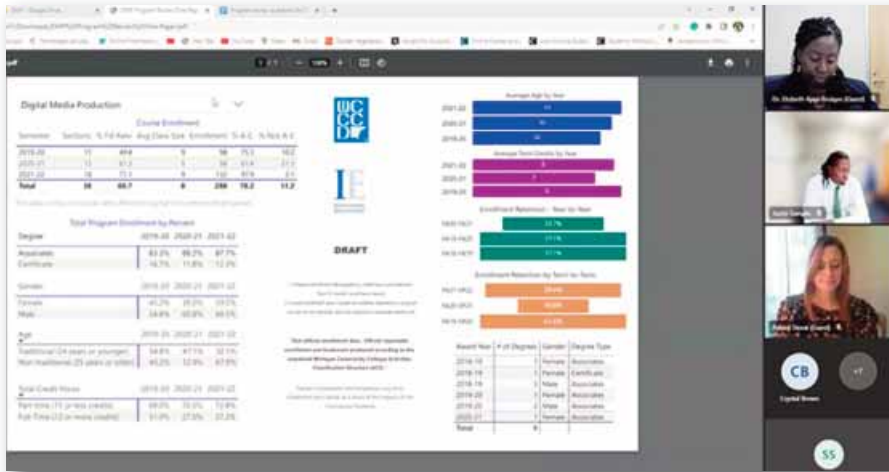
Digital Media Production

Course Enrollment

| Semester | Sections | % Fill Rate | Avg Class Size | Enrollment | % A-C | % Not A-C |
|---|---|---|---|---|---|---|
| 2019-20 | 11 | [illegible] | 9 | 98 | 75.5 | 10.2 |
| 2020-21 | 11 | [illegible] | 8 | 90 | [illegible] | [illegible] |
| 2021-22 | 16 | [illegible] | 9 | 152 | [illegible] | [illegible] |
| Total | 38 | 66.7 | 8 | 288 | 78.2 | 11.2 |

Total Program Enrollment by Percent

| Degree | 2019-20 | 2020-21 | 2021-22 |
|---|---|---|---|
| Associates | 83.3% | 88.2% | 87.7% |
| Certificate | 16.7% | 11.8% | 12.3% |

| Gender | 2019-20 | 2020-21 | 2021-22 |
|---|---|---|---|
| Female | 45.2% | 39.2% | 39.5% |
| Male | 54.8% | 60.8% | 60.5% |

| Age | 2019-20 | 2020-21 | 2021-22 |
|---|---|---|---|
| Traditional (24 years or younger) | 54.8% | 47.1% | 32.1% |
| Non-traditional (25 years or older) | 45.2% | 52.9% | 67.9% |

| Total Credit Hours | 2019-20 | 2020-21 | 2021-22 |
|---|---|---|---|
| Part-time (11 or less credits) | 69.0% | 70.6% | 72.8% |
| Full-Time (12 or more credits) | 31.0% | 27.5% | 27.2% |

WCCCD

IE

DRAFT

Average Age by Year
2021-22
2020-21
2019-20

Average Term Credits by Year
2021-22
2020-21
2019-20

Enrollment Retention - Year to Year
FA20-FA21
FA19-FA20
FA18-FA19

Enrollment Retention by Term to Term

| Award Year | # of Degrees | Gender | Degree Type |
|---|---|---|---|
| 2018-19 | 1 | Female | Associates |
| 2018-19 | 1 | Female | Certificate |
| 2018-19 | 1 | Male | Associates |
| 2019-20 | 1 | Female | Associates |
| 2019-20 | 2 | Male | Associates |
| 2020-21 | 1 | Female | Associates |
| Total | | | |

Dr. Elizabeth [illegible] (Guest)
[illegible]
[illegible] (Guest)
CB
Crystal Brown
SS